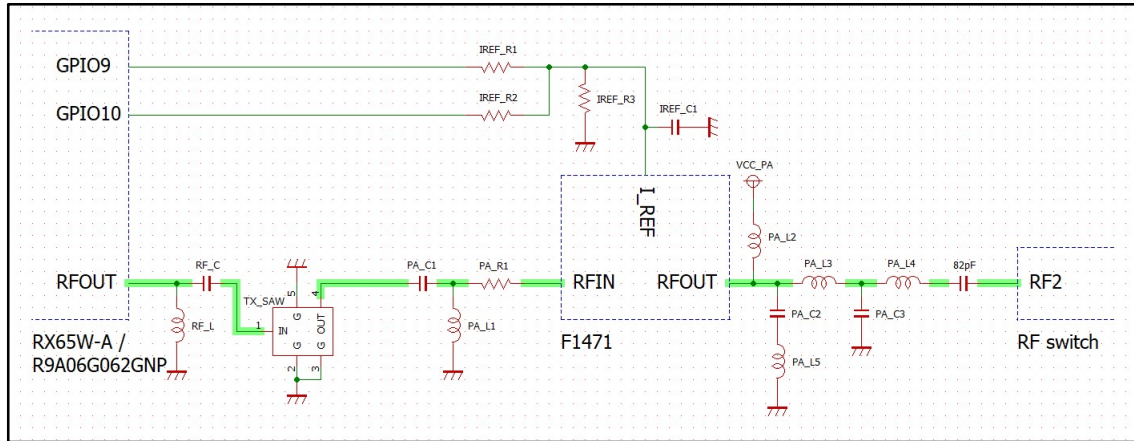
GPIO9

GPIO10

IREF_R1

IREF_R2

IREF_R3

IREF_C1

I_REF

VCC_PA

PA_L2

RFOUT

RF_C

RF_L

TX_SAW

1 IN

G

G

G OUT

4

2

3

PA_C1

PA_R1

PA_L1

RFIN

RFOUT

F1471

PA_L3

PA_L4

82pF

PA_C2

PA_C3

PA_L5

RF2

RF switch

RX65W-A /
R9A06G062GNP